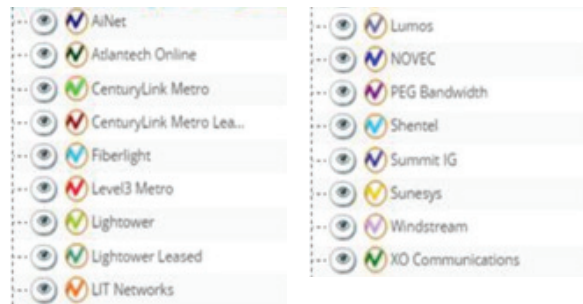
AiNet
Atlantech Online
CenturyLink Metro
CenturyLink Metro Lea...
Fiberlight
Level3 Metro
Lightower
Lightower Leased
LIT Networks

Lumos
NOVEC
PEG Bandwidth
Shentel
Summit IG
Sunesys
Windstream
XO Communications